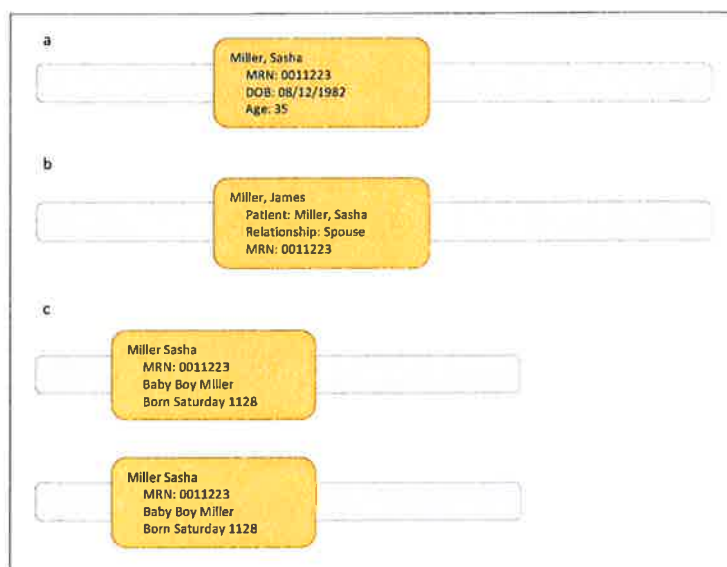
a

Miller, Sasha
MRN: 0011223
DOB: 08/12/1982
Age: 35

b

Miller, James
Patient: Miller, Sasha
Relationship: Spouse
MRN: 0011223

c

Miller Sasha
MRN: 0011223
Baby Boy Miller
Born Saturday 1128

Miller Sasha
MRN: 0011223
Baby Boy Miller
Born Saturday 1128